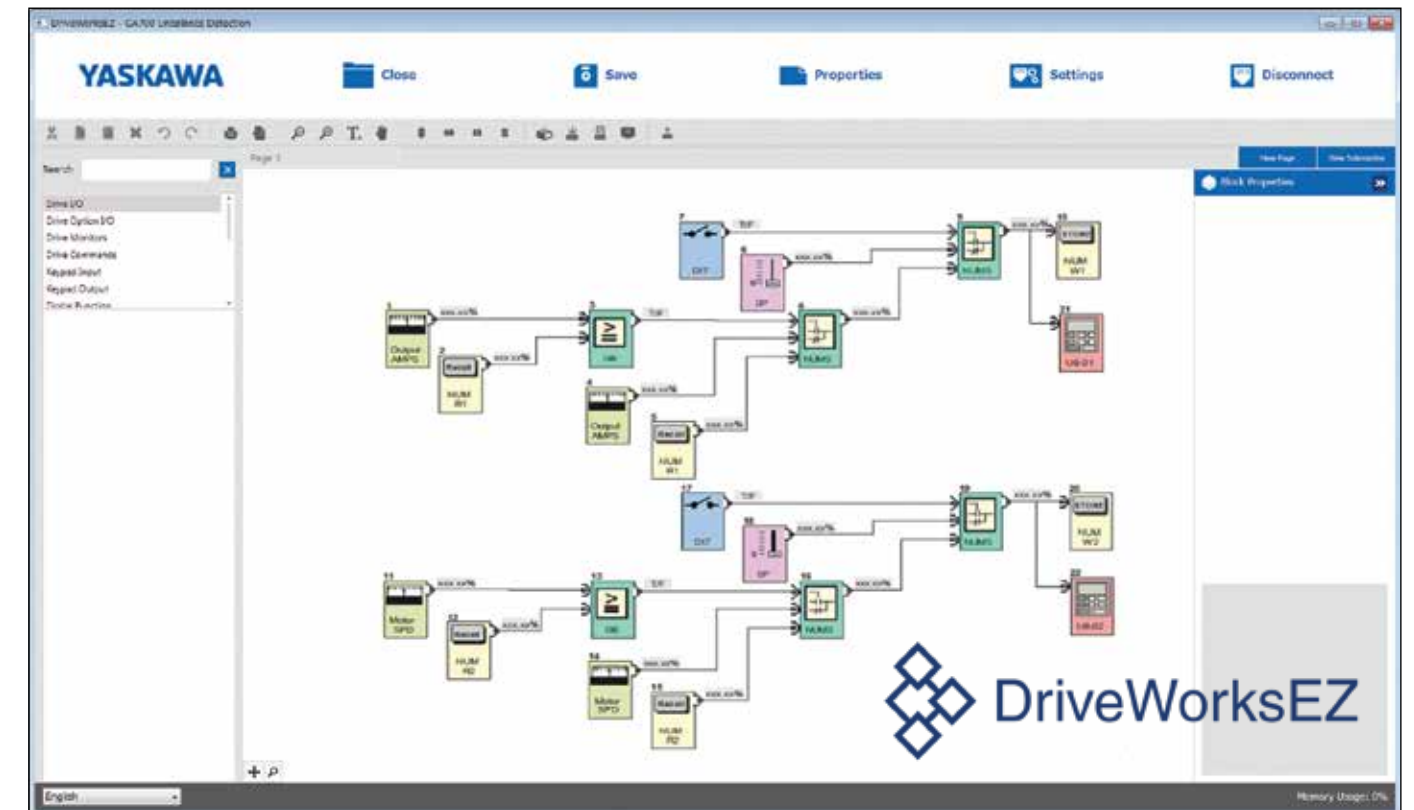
DriveWorksEZ - GA700 Unbalanced Detection

YASKAWA

Close

Save

Properties

Settings

Disconnect

Search:

Drive I/O
Drive Option I/O
Drive Monitors
Drive Commands
Keypad Input
Keypad Output
Digital Function

Page 1

New Page

New Subroutine

Block Properties

7
D/T

8
SP

9
NUMS

10
STORE
NUM
W1

21
U6-01

1
Output AMPS

2
Recall
NUM
R1

3
GE

6
NUMS

4
Output AMPS

5
Recall
NUM
R1

17
D/T

18
SP

19
NUMS

20
STORE
NUM
W2

22
U6-02

11
Motor SPD

12
Recall
NUM
R2

13
GE

16
NUMS

14
Motor SPD

15
Recall
NUM
R2

xxx.xx%

DriveWorksEZ

English

Memory Usage: 0%